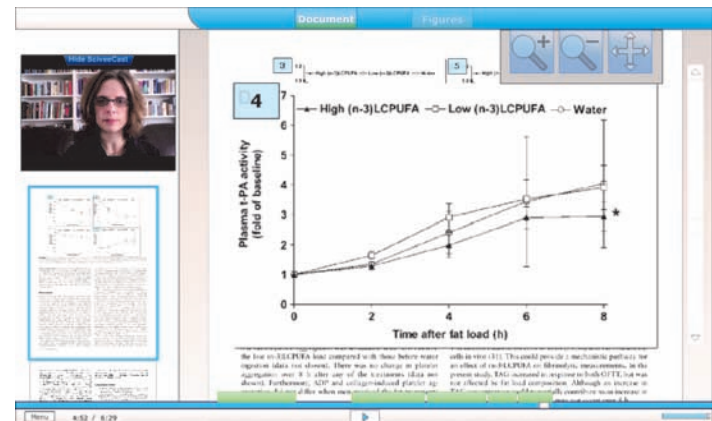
Document
Figures
Hide ScreenCast

3
5
High (n-3)LCPUFA
Low (n-3)LCPUFA
Water

4
High (n-3)LCPUFA —□— Low (n-3)LCPUFA —○— Water

Plasma t-PA activity (fold of baseline)
7
6
5
4
3
2
1
0
0
2
4
6
8
Time after fat load (h)
*

the low (n-3)LCPUFA load compared with those before water ingestion (data not shown). There was no change in platelet aggregation over 8 h after any of the treatments (data not shown). Furthermore, ADP and collagen-induced platelet ag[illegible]

cells in vitro (31). This could provide a mechanistic pathway for an effect of (n-3)LCPUFA on fibrinolytic measurements. In the present study, PAI increased in response to both OFTT, but was not affected by fat load composition. Although an increase in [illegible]

Menu
4:52 / 6:29